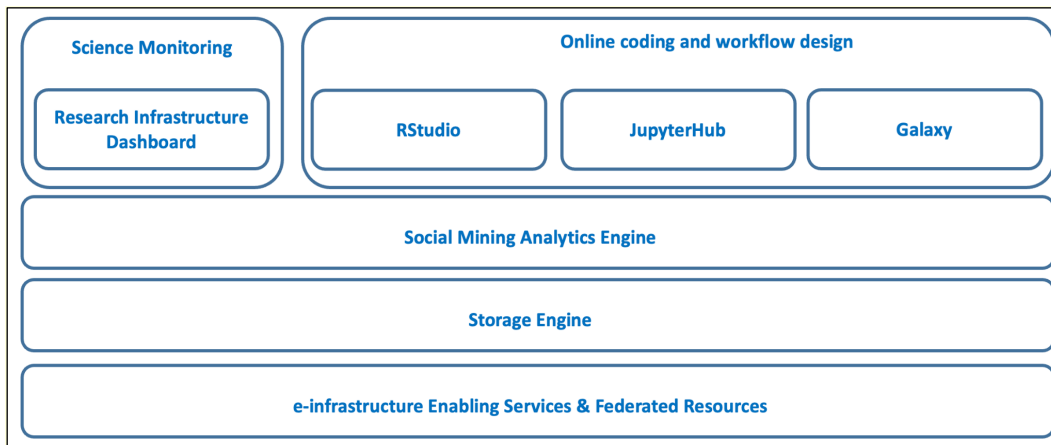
Science Monitoring

Research Infrastructure Dashboard

Online coding and workflow design

RStudio

JupyterHub

Galaxy

Social Mining Analytics Engine

Storage Engine

e-infrastructure Enabling Services & Federated Resources